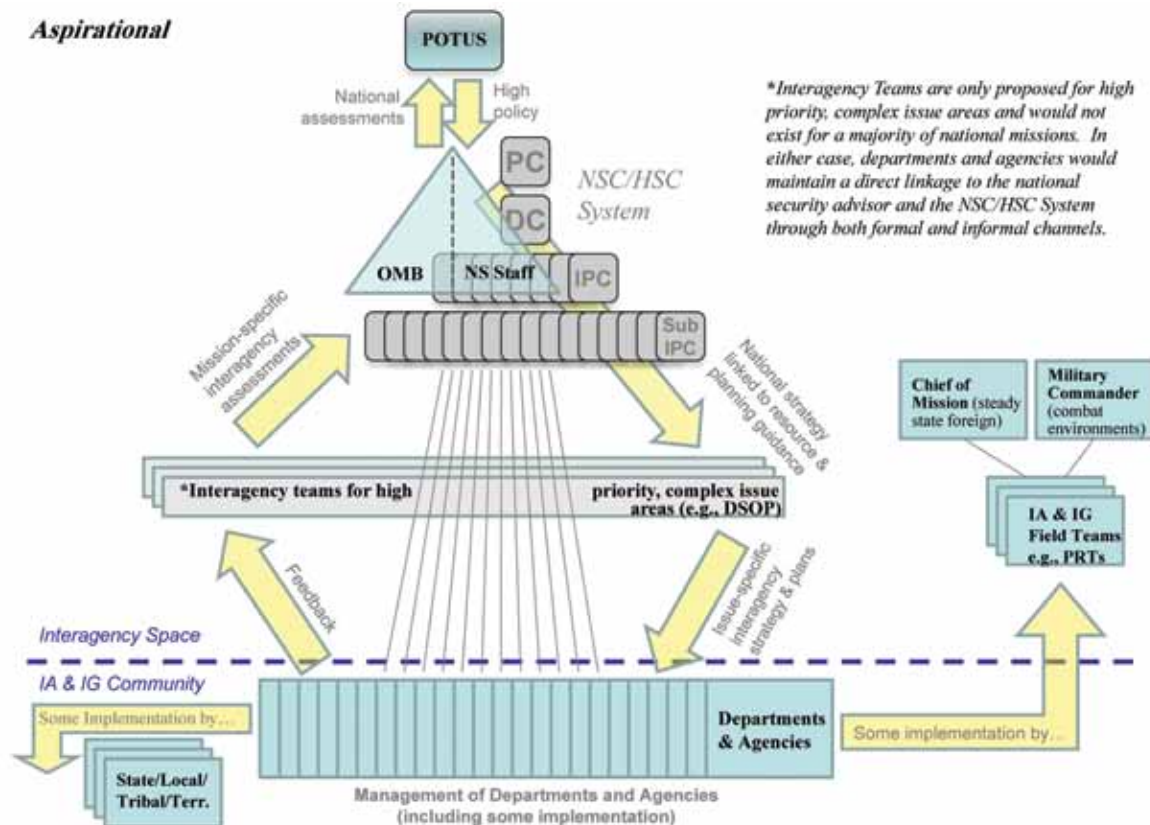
Aspirational

POTUS

National assessments

High policy

PC

NSC/HSC System

DC

OMB

NS Staff

IPC

Sub IPC

*Interagency Teams are only proposed for high priority, complex issue areas and would not exist for a majority of national missions. In either case, departments and agencies would maintain a direct linkage to the national security advisor and the NSC/HSC System through both formal and informal channels.

Mission-specific interagency assessments

National strategy/ linked to resource & planning guidance

*Interagency teams for high priority, complex issue areas (e.g., DSOP)

Chief of Mission (steady state foreign)

Military Commander (combat environments)

IA & IG Field Teams e.g., PRTs

Feedback

Issue-specific interagency strategy & plans

Interagency Space

IA & IG Community

Some Implementation by...

State/Local/ Tribal/Terr.

Departments & Agencies

Some implementation by...

Management of Departments and Agencies (including some implementation)